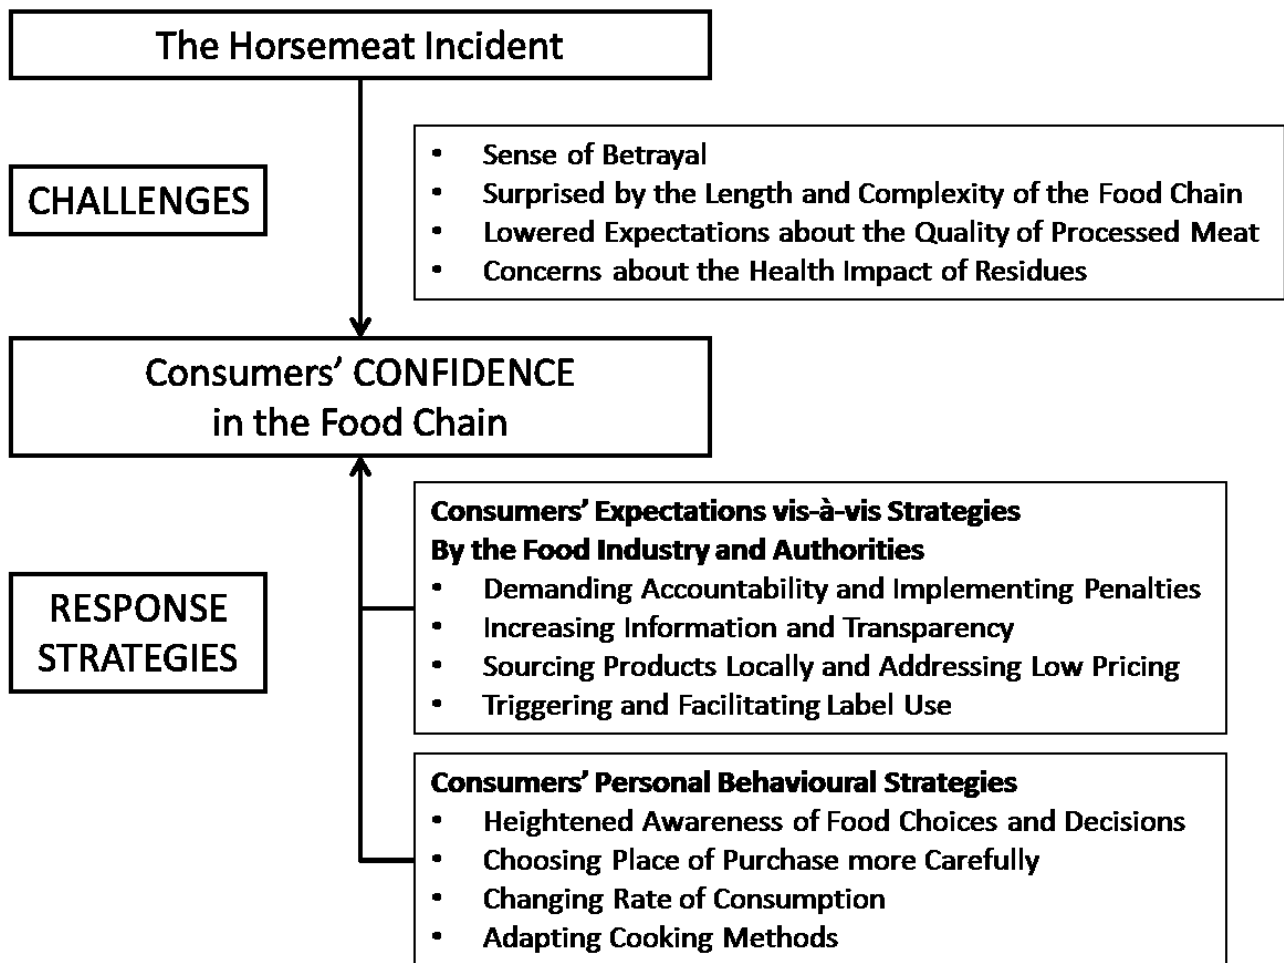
The Horsemeat Incident

CHALLENGES

- Sense of Betrayal
- Surprised by the Length and Complexity of the Food Chain
- Lowered Expectations about the Quality of Processed Meat
- Concerns about the Health Impact of Residues

Consumers' CONFIDENCE in the Food Chain

RESPONSE STRATEGIES

Consumers' Expectations vis-à-vis Strategies By the Food Industry and Authorities
- Demanding Accountability and Implementing Penalties
- Increasing Information and Transparency
- Sourcing Products Locally and Addressing Low Pricing
- Triggering and Facilitating Label Use

Consumers' Personal Behavioural Strategies
- Heightened Awareness of Food Choices and Decisions
- Choosing Place of Purchase more Carefully
- Changing Rate of Consumption
- Adapting Cooking Methods